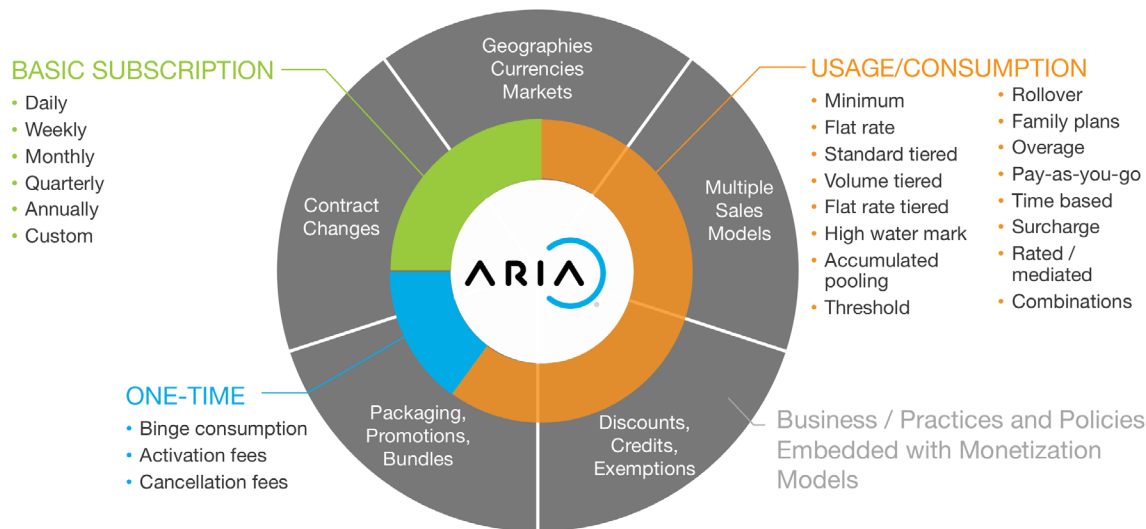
BASIC SUBSCRIPTION
• Daily
• Weekly
• Monthly
• Quarterly
• Annually
• Custom

Geographies
Currencies
Markets

USAGE/CONSUMPTION
• Minimum
• Flat rate
• Standard tiered
• Volume tiered
• Flat rate tiered
• High water mark
• Accumulated pooling
• Threshold

• Rollover
• Family plans
• Overage
• Pay-as-you-go
• Time based
• Surcharge
• Rated / mediated
• Combinations

Contract Changes

Multiple Sales Models

ARIA

ONE-TIME
• Binge consumption
• Activation fees
• Cancellation fees

Packaging, Promotions, Bundles

Discounts, Credits, Exemptions

Business / Practices and Policies Embedded with Monetization Models